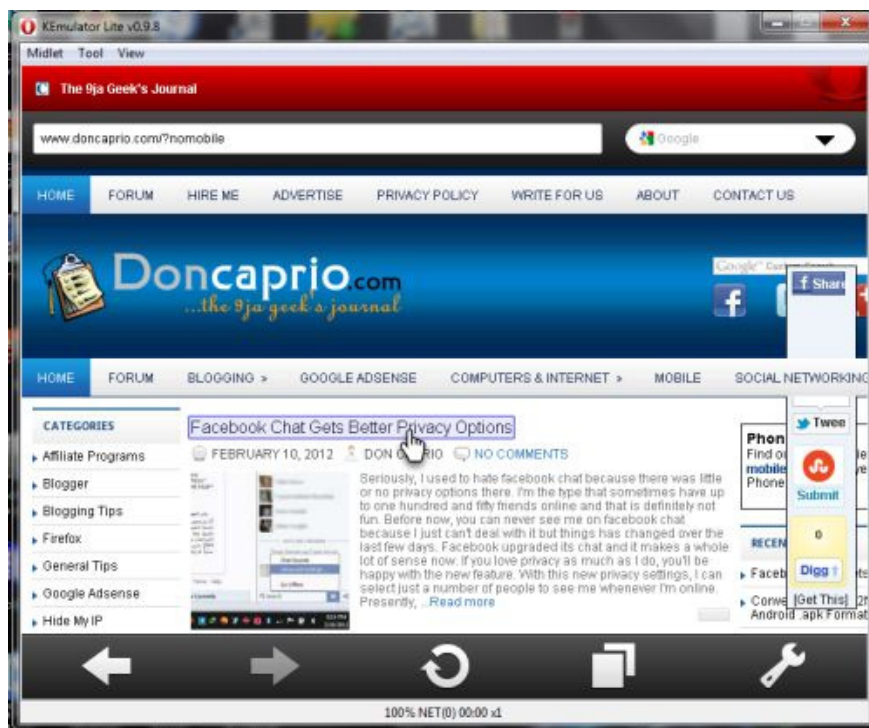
KEmulator Lite v0.9.8

Midlet Tool View

The 9ja Geek's Journal

www.doncaprio.com/?nomobile

Google

HOME FORUM HIRE ME ADVERTISE PRIVACY POLICY WRITE FOR US ABOUT CONTACT US

Doncaprio.com
...the 9ja geek's journal

Google Custom Search

f Share

HOME FORUM BLOGGING » GOOGLE ADSENSE COMPUTERS & INTERNET » MOBILE SOCIAL NETWORKING

CATEGORIES

Affiliate Programs
Blogger
Blogging Tips
Firefox
General Tips
Google Adsense
Hide My IP

Facebook Chat Gets Better Privacy Options

FEBRUARY 10, 2012 DON C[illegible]RIO NO COMMENTS

Seriously, I used to hate facebook chat because there was little or no privacy options there. I'm the type that sometimes have up to one hundred and fifty friends online and that is definitely not fun. Before now, you can never see me on facebook chat because I just can't deal with it but things has changed over the last few days. Facebook upgraded its chat and it makes a whole lot of sense now. If you love privacy as much as I do, you'll be happy with the new feature. With this new privacy settings, I can select just a number of people to see me whenever I'm online. Presently, ...Read more

Tweet

Submit

0

Digg

[Get This]

Phon
Find ou
mobile
Phone

RECEN
Faceb
Conve
Android .apk Format

100% NET(0) 00:00 x1